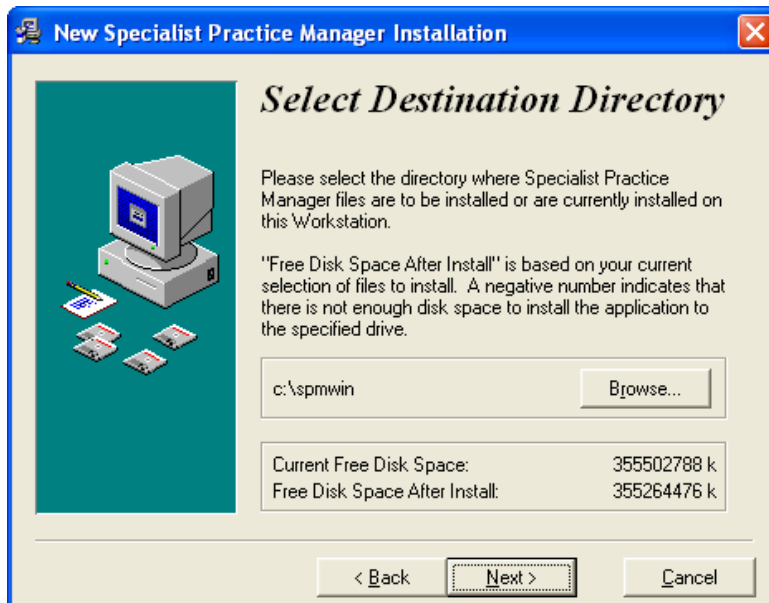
New Specialist Practice Manager Installation

Select Destination Directory

Please select the directory where Specialist Practice Manager files are to be installed or are currently installed on this Workstation.

"Free Disk Space After Install" is based on your current selection of files to install. A negative number indicates that there is not enough disk space to install the application to the specified drive.

c:\spmwin

Browse...

Current Free Disk Space: 355502788 k
Free Disk Space After Install: 355264476 k

< Back
Next >
Cancel